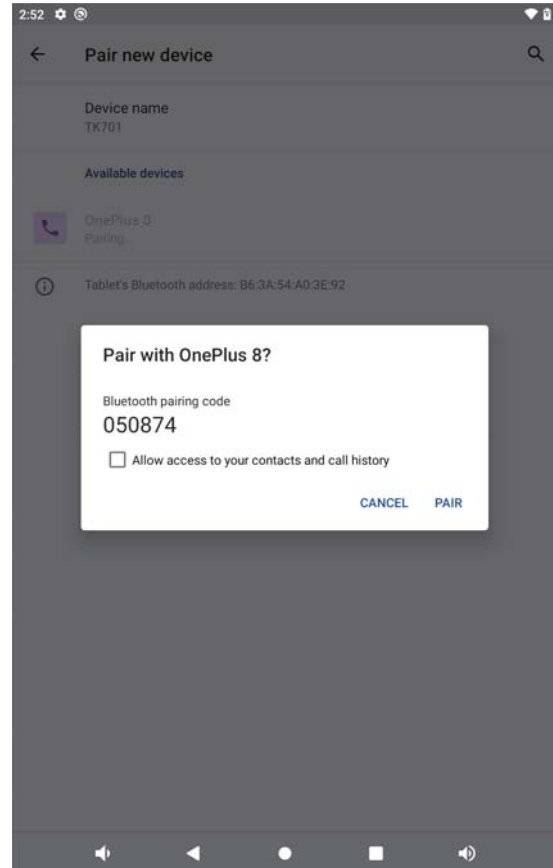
2:52

Pair new device

Device name
TK701

Available devices

OnePlus 8
Pairing...

Tablet's Bluetooth address: B6:3A:54:A0:3E:92

Pair with OnePlus 8?

Bluetooth pairing code
050874

Allow access to your contacts and call history

CANCEL PAIR